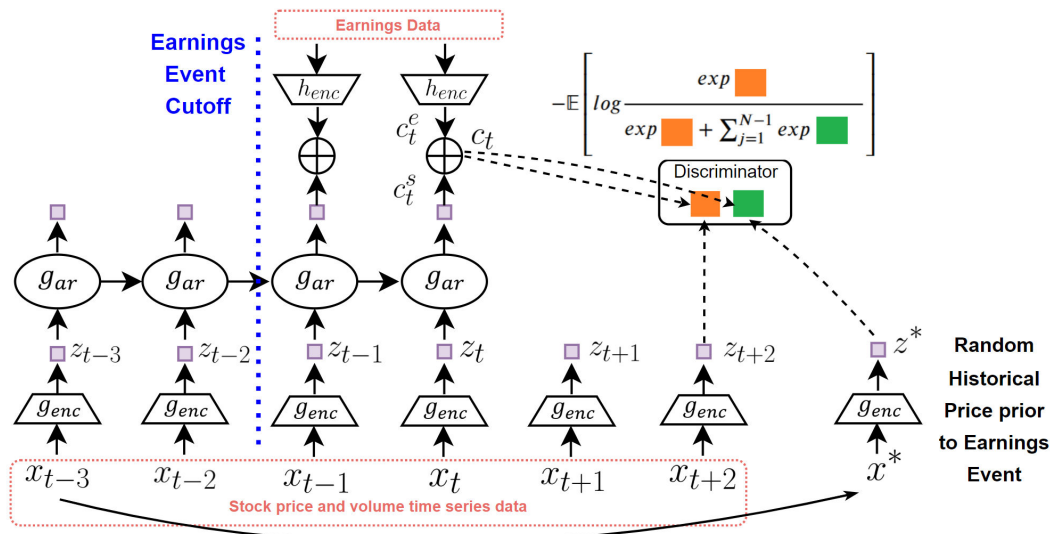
Earnings Data

Earnings Event Cutoff

$h_{enc}$ $h_{enc}$

$c_t^e$ $c_t$

$c_t^s$

$-\mathbb{E}\left[ log \frac{exp}{exp + \sum_{j=1}^{N-1} exp} \right]$

Discriminator

$g_{ar}$ $g_{ar}$ $g_{ar}$ $g_{ar}$

$z_{t-3}$ $z_{t-2}$ $z_{t-1}$ $z_t$ $z_{t+1}$ $z_{t+2}$ $z^*$

$g_{enc}$ $g_{enc}$ $g_{enc}$ $g_{enc}$ $g_{enc}$ $g_{enc}$ $g_{enc}$

$x_{t-3}$ $x_{t-2}$ $x_{t-1}$ $x_t$ $x_{t+1}$ $x_{t+2}$ $x^*$

Stock price and volume time series data

Random Historical Price prior to Earnings Event